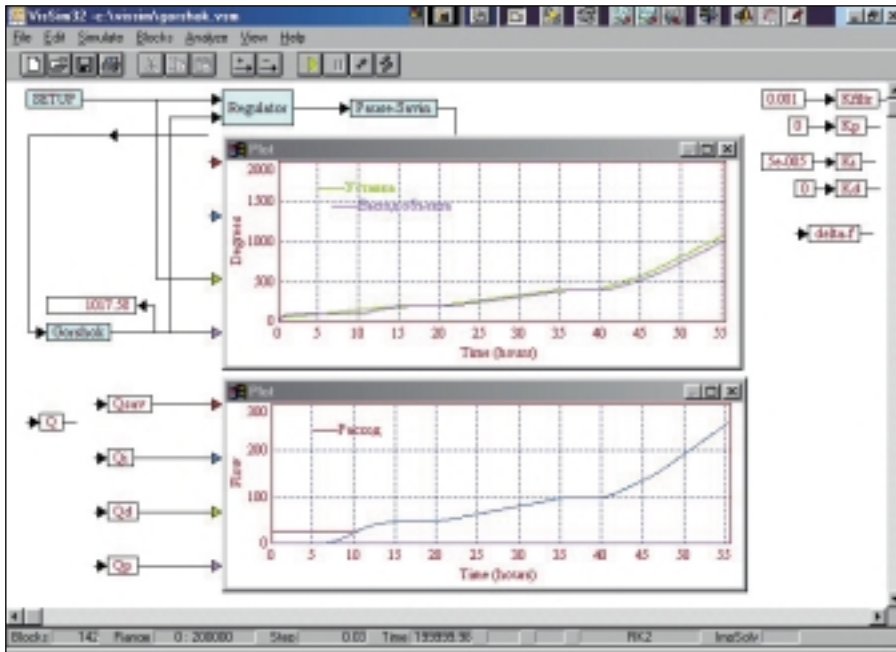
VisSim32 - c:\vissim\gorshok.vsm

File Edit Simulate Blocks Analyze View Help

SETUP

Regulator

Fazose-Servis

0.001 Kfiltr

0 Kp

5e-005 Ki

0 Kd

delta-f

Plot

2000

1500

1000

500

0

Degrees

Ustavka

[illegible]

0 5 10 15 20 25 30 35 40 45 50 55

Time (hours)

1017.58

Gorshok

Q

Qsum

Qi

Qd

Qp

Plot

300

200

100

0

Flow

Falcong

0 5 10 15 20 25 30 35 40 45 50 55

Time (hours)

Blocks: 142 Range: 0 : 200000 Step: 0.03 Time: 199999.98 RK2 ImpSolv